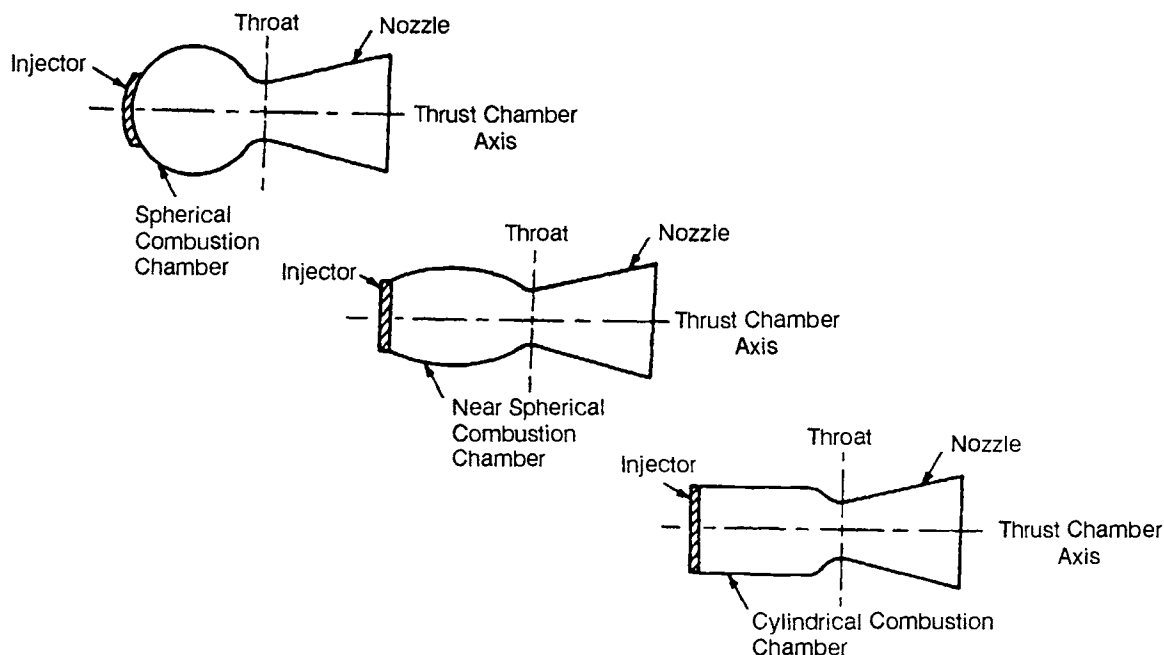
Throat
Nozzle
Injector
Thrust Chamber Axis
Spherical Combustion Chamber

Throat
Nozzle
Injector
Thrust Chamber Axis
Near Spherical Combustion Chamber

Throat
Nozzle
Injector
Thrust Chamber Axis
Cylindrical Combustion Chamber